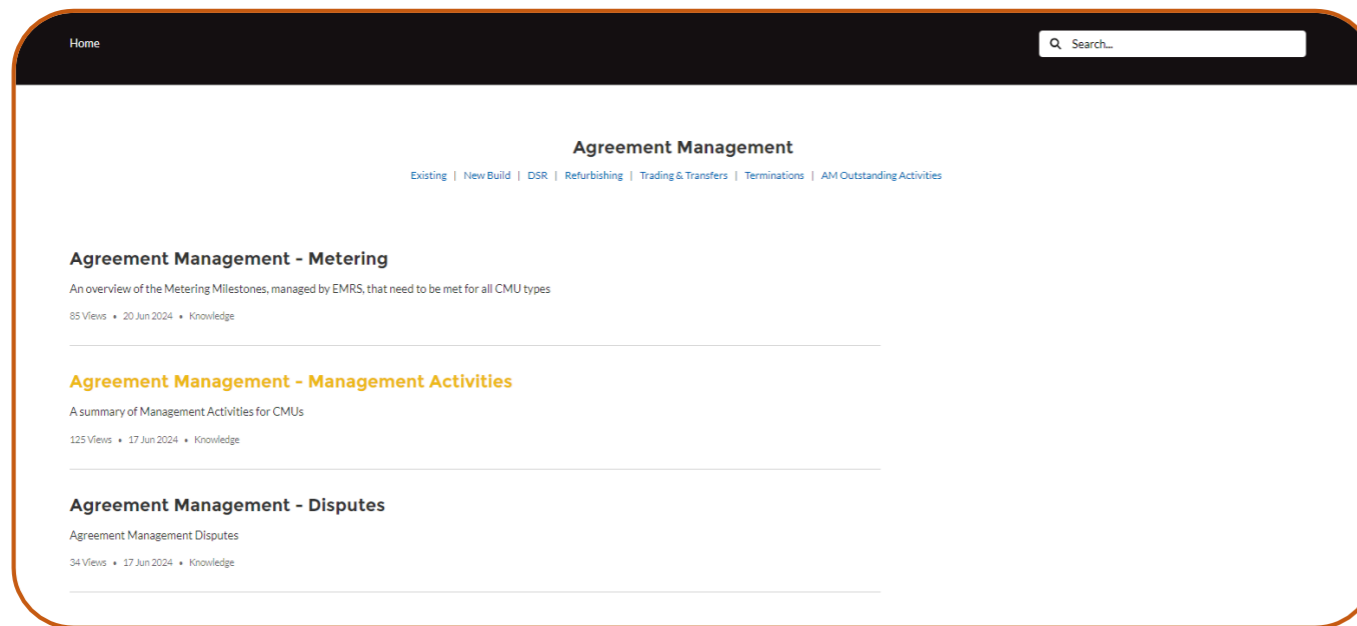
Home

Search...

Agreement Management

Existing | New Build | DSR | Refurbishing | Trading & Transfers | Terminations | AM Outstanding Activities

Agreement Management - Metering

An overview of the Metering Milestones, managed by EMRS, that need to be met for all CMU types

85 Views • 20 Jun 2024 • Knowledge

Agreement Management - Management Activities

A summary of Management Activities for CMUs

125 Views • 17 Jun 2024 • Knowledge

Agreement Management - Disputes

Agreement Management Disputes

34 Views • 17 Jun 2024 • Knowledge